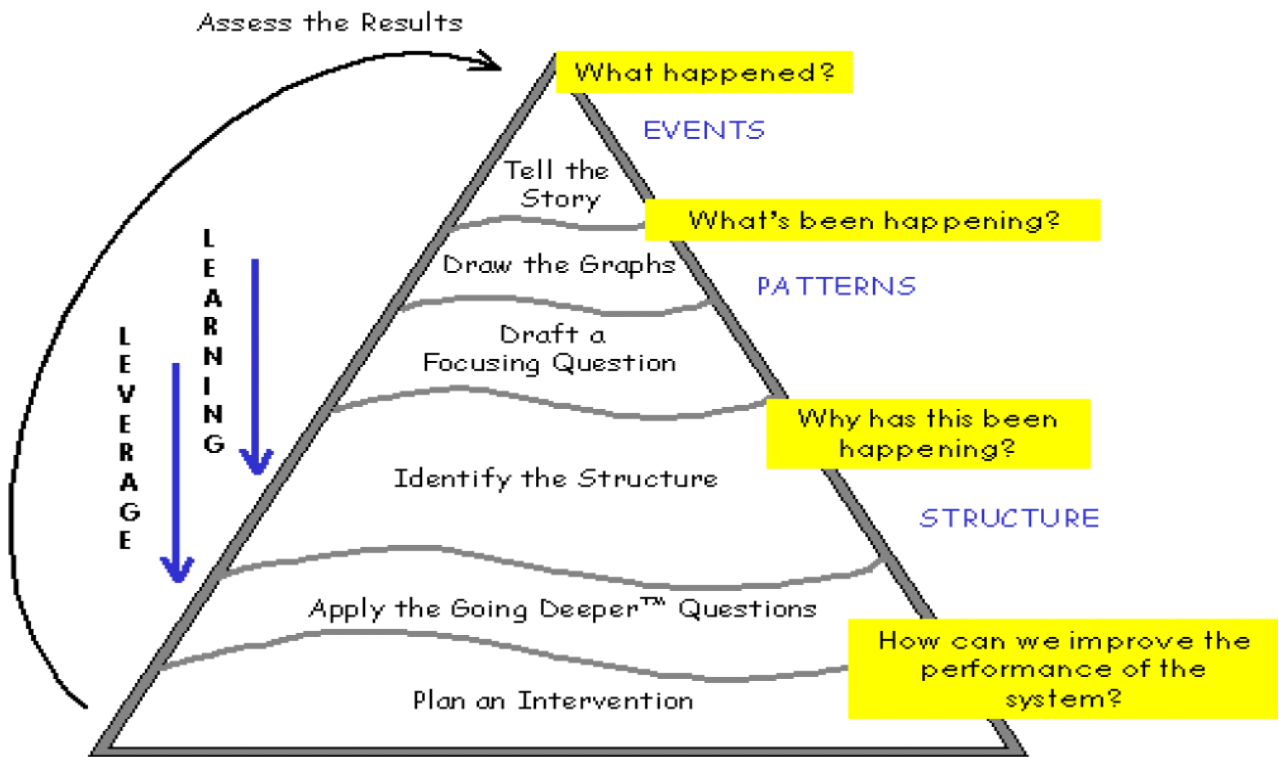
Assess the Results

What happened?

EVENTS

Tell the Story

What's been happening?

Draw the Graphs

PATTERNS

LEARNING

LEVERAGE

Draft a Focusing Question

Why has this been happening?

Identify the Structure

STRUCTURE

Apply the Going Deeper™ Questions

How can we improve the performance of the system?

Plan an Intervention